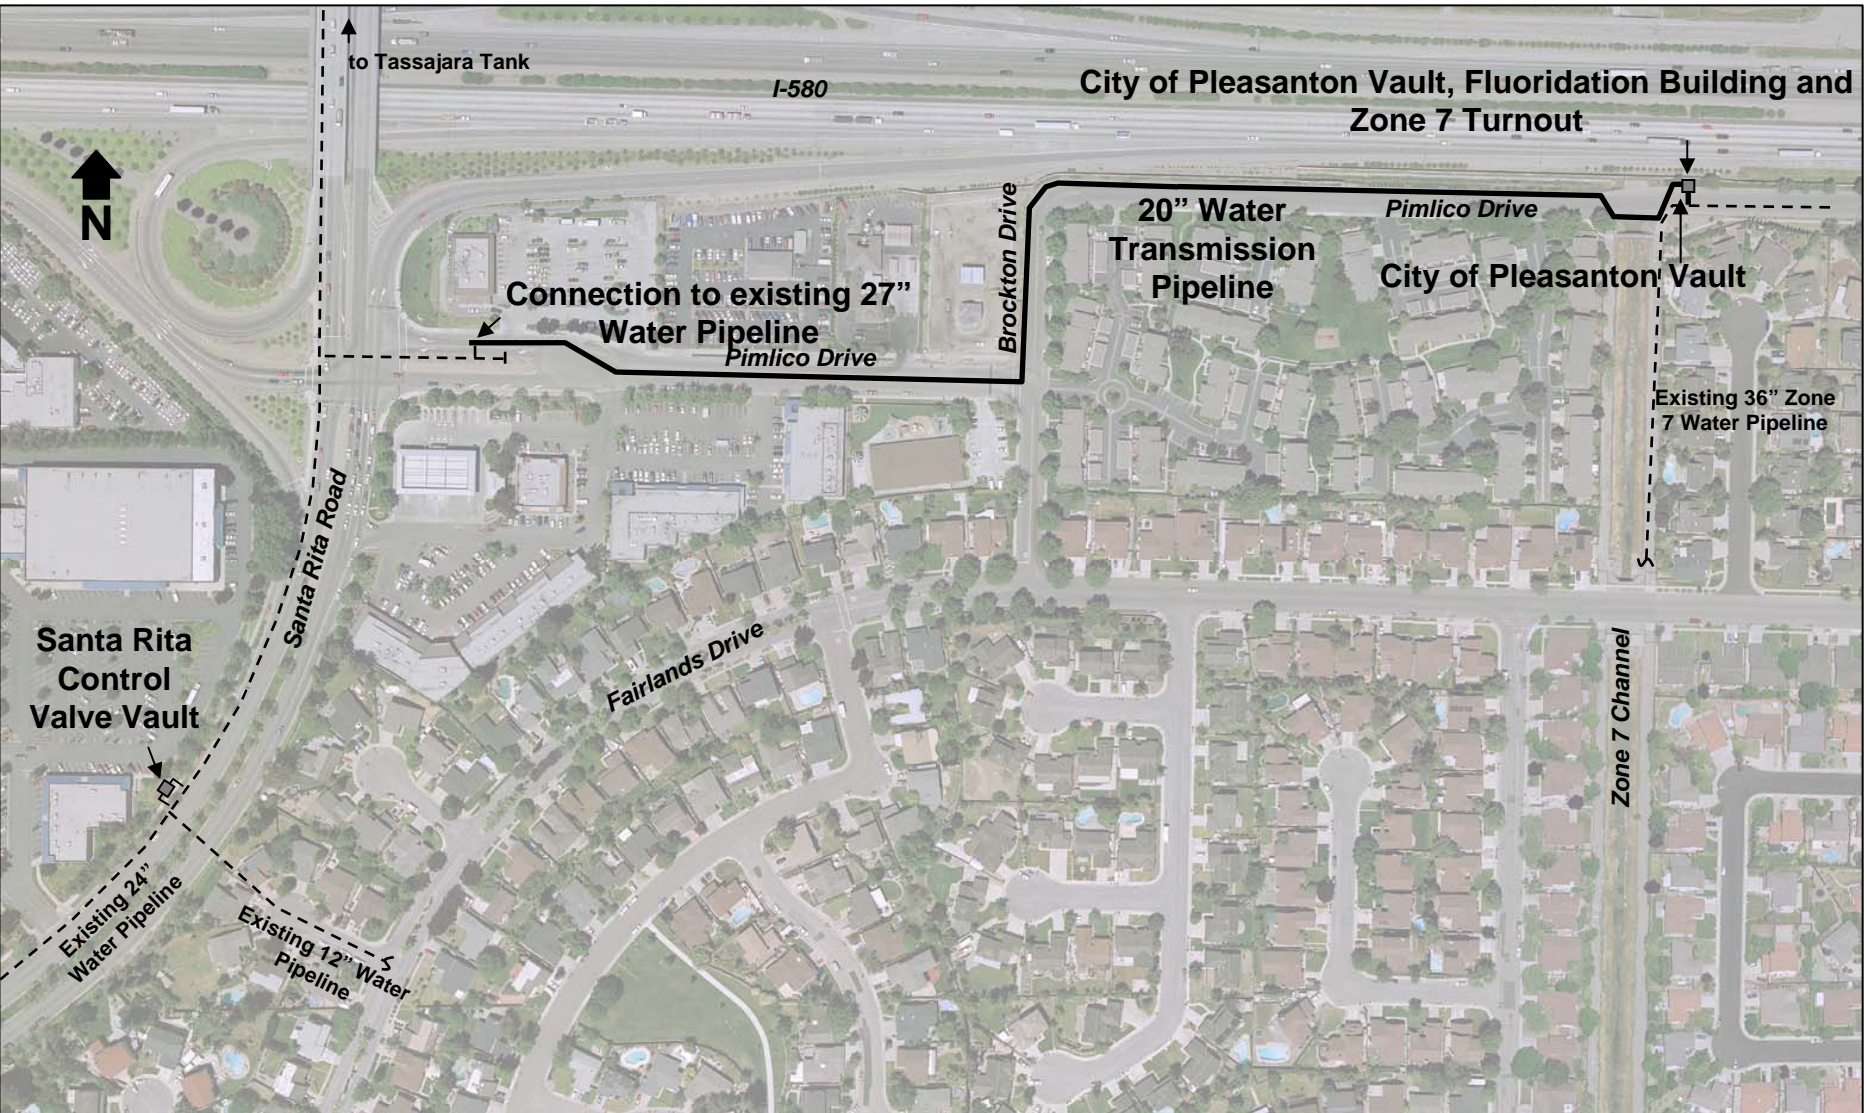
to Tassajara Tank

I-580

City of Pleasanton Vault, Fluoridation Building and Zone 7 Turnout

N

20” Water Transmission Pipeline

Pimlico Drive

Brockton Drive

City of Pleasanton Vault

Connection to existing 27” Water Pipeline

Pimlico Drive

Existing 36” Zone 7 Water Pipeline

Santa Rita Road

Santa Rita Control Valve Vault

Fairlands Drive

Zone 7 Channel

Existing 24” Water Pipeline

Existing 12” Water Pipeline